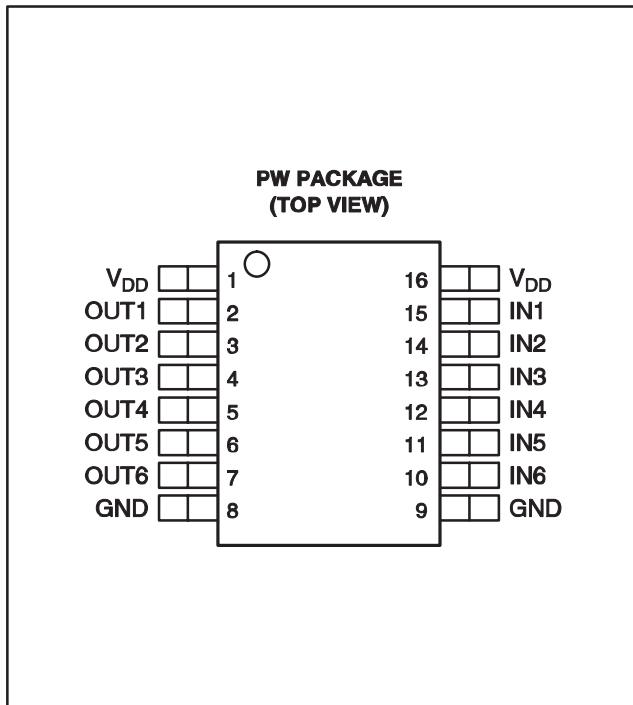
PW PACKAGE
(TOP VIEW)

| | | | |
|---|---|---|---|
| $V_{DD}$ | 1 | 16 | $V_{DD}$ |
| OUT1 | 2 | 15 | IN1 |
| OUT2 | 3 | 14 | IN2 |
| OUT3 | 4 | 13 | IN3 |
| OUT4 | 5 | 12 | IN4 |
| OUT5 | 6 | 11 | IN5 |
| OUT6 | 7 | 10 | IN6 |
| GND | 8 | 9 | GND |